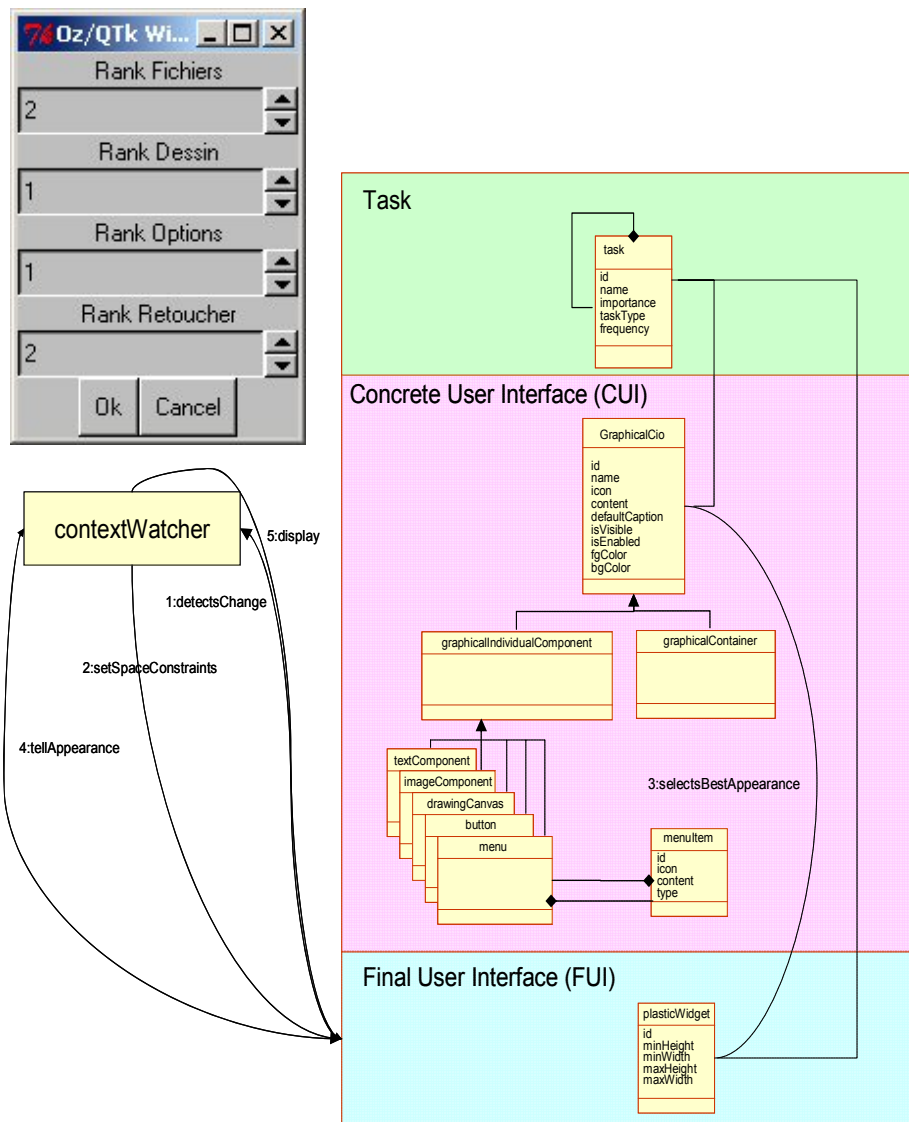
Oz/QTk Wi...

Rank Fichiers

2

Rank Dessin

1

Rank Options

1

Rank Retoucher

2

Ok

Cancel

contextWatcher

5:display

1:detectsChange

2:setSpaceConstraints

4:tellAppearance

Task

task

id
name
importance
taskType
frequency

Concrete User Interface (CUI)

GraphicalCio

id
name
icon
content
defaultCaption
isVisible
isEnabled
fgColor
bgColor

graphicalIndividualComponent

graphicalContainer

textComponent

imageComponent

drawingCanvas

button

menu

3:selectsBestAppearance

menuItem

id
icon
content
type

Final User Interface (FUI)

plasticWidget

id
minHeight
minWidth
maxHeight
maxWidth